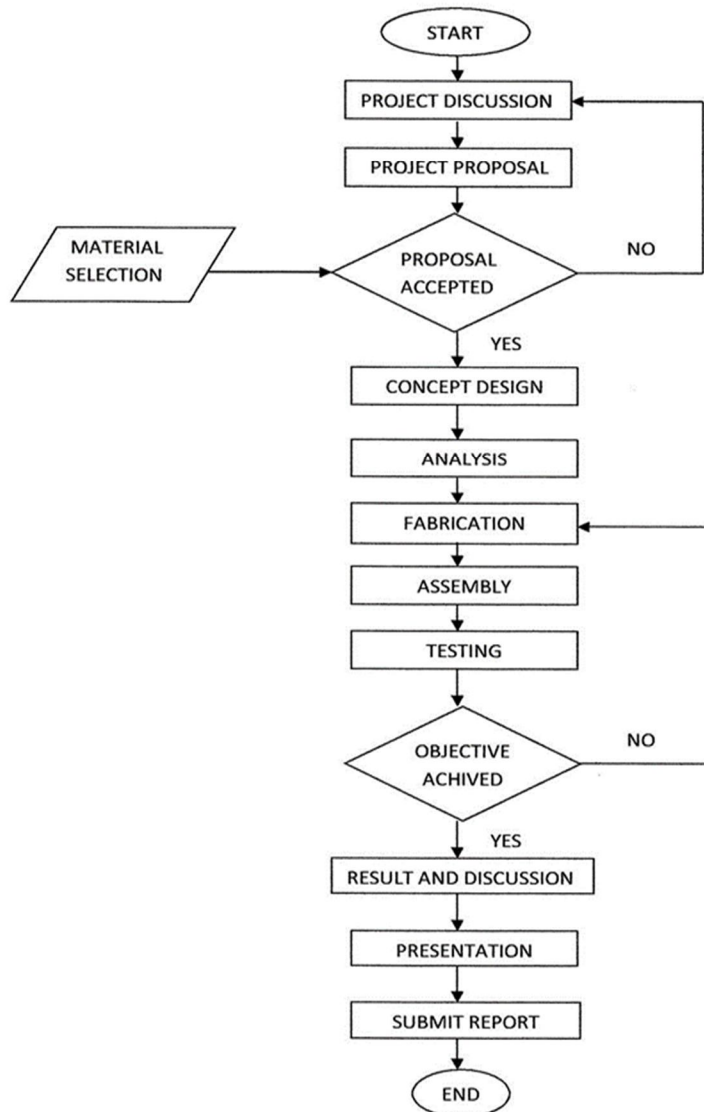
START

PROJECT DISCUSSION

PROJECT PROPOSAL

MATERIAL SELECTION

PROPOSAL ACCEPTED

NO

YES

CONCEPT DESIGN

ANALYSIS

FABRICATION

ASSEMBLY

TESTING

OBJECTIVE ACHIVED

NO

YES

RESULT AND DISCUSSION

PRESENTATION

SUBMIT REPORT

END